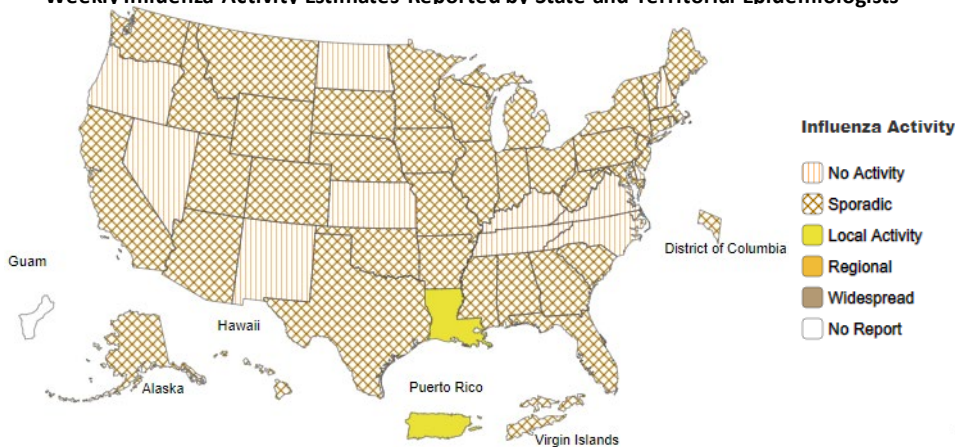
Weekly Influenza Activity Estimates Reported by State and Territorial Epidemiologists

Guam

Alaska

Hawaii

Puerto Rico

Virgin Islands

District of Columbia

Influenza Activity
No Activity
Sporadic
Local Activity
Regional
Widespread
No Report